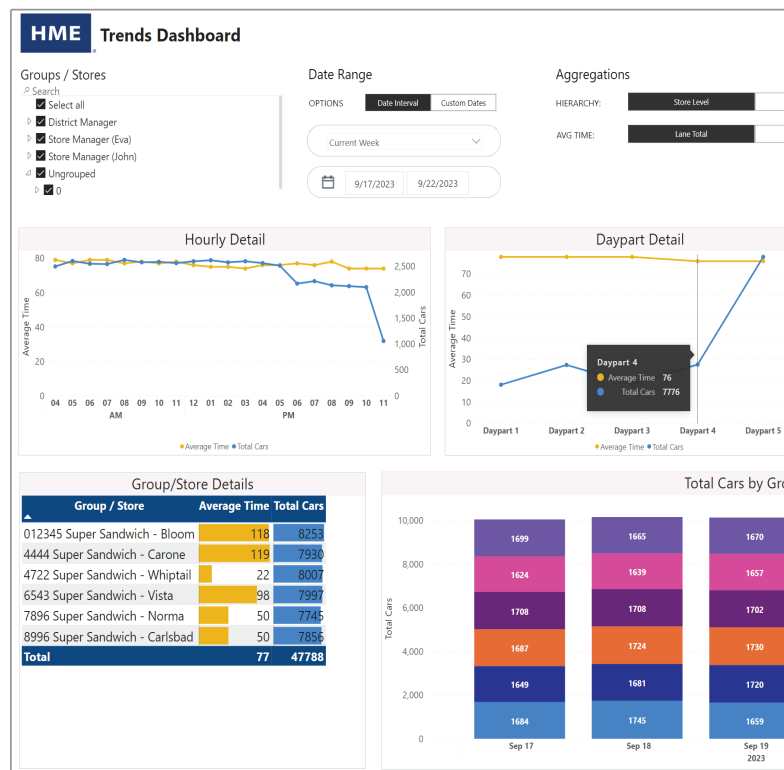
HME. Trends Dashboard

Groups / Stores
Search
Select all
District Manager
Store Manager (Eva)
Store Manager (John)
Ungrouped
0

Date Range
OPTIONS
Date Interval
Custom Dates
Current Week
9/17/2023
9/22/2023

Aggregations
HIERARCHY:
Store Level
AVG TIME:
Lane Total

Hourly Detail
80
60
40
20
0
Average Time
2,500
2,000
1,500
1,000
500
0
Total Cars
04 05 06 07 08 09 10 11 12 01 02 03 04 05 06 07 08 09 10 11
AM
PM
Average Time Total Cars

Daypart Detail
70
60
50
40
30
20
10
0
Average Time
Daypart 1
Daypart 2
Daypart 3
Daypart 4
Daypart 5
Daypart 4
Average Time 76
Total Cars 7776
Average Time Total Cars

Group/Store Details
| Group / Store | Average Time | Total Cars |
|---|---|---|
| 012345 Super Sandwich - Bloom | 118 | 8253 |
| 4444 Super Sandwich - Carone | 119 | 7930 |
| 4722 Super Sandwich - Whiptail | 22 | 8007 |
| 6543 Super Sandwich - Vista | 98 | 7997 |
| 7896 Super Sandwich - Norma | 50 | 7745 |
| 8996 Super Sandwich - Carlsbad | 50 | 7856 |
| Total | 77 | 47788 |

Total Cars by Gro
10,000
8,000
6,000
4,000
2,000
0
Total Cars
1699
1624
1708
1687
1649
1684
1665
1639
1708
1724
1681
1745
1670
1657
1702
1730
1720
1659
Sep 17
Sep 18
Sep 19
2023